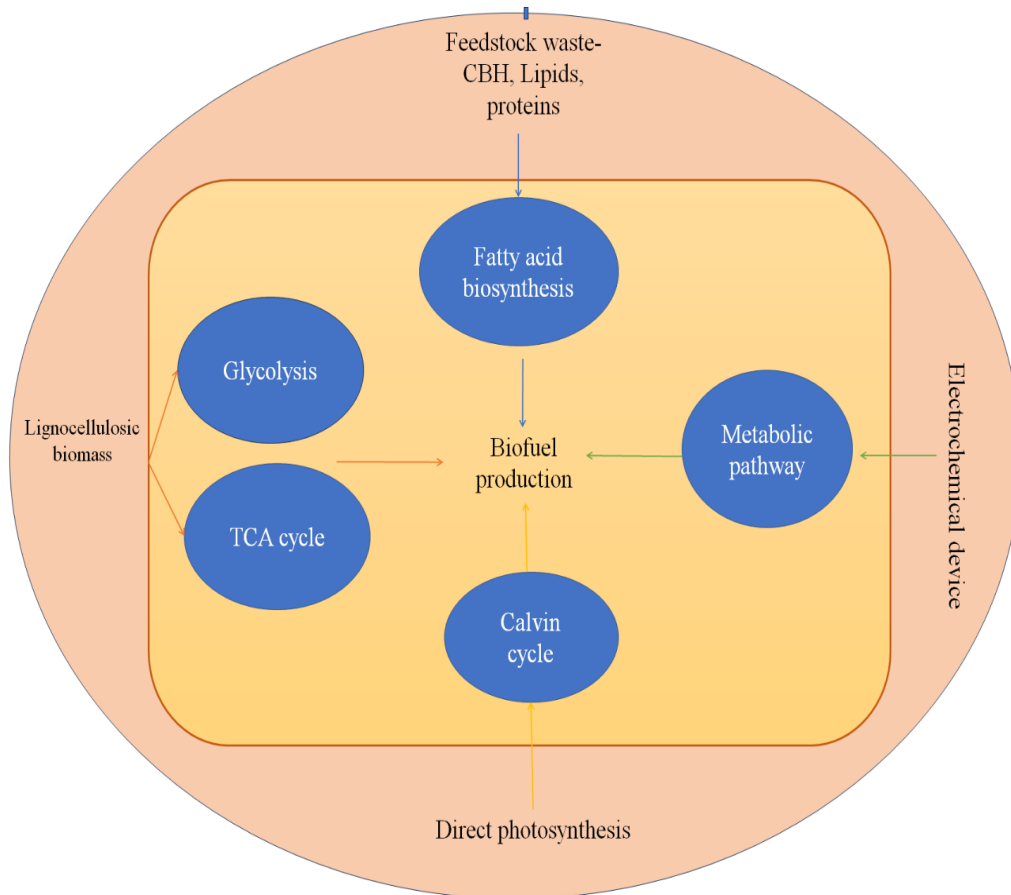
Feedstock waste-
CBH, Lipids,
proteins

Fatty acid
biosynthesis

Glycolysis

Lignocellulosic
biomass

Biofuel
production

Metabolic
pathway

Electrochemical device

TCA cycle

Calvin
cycle

Direct photosynthesis